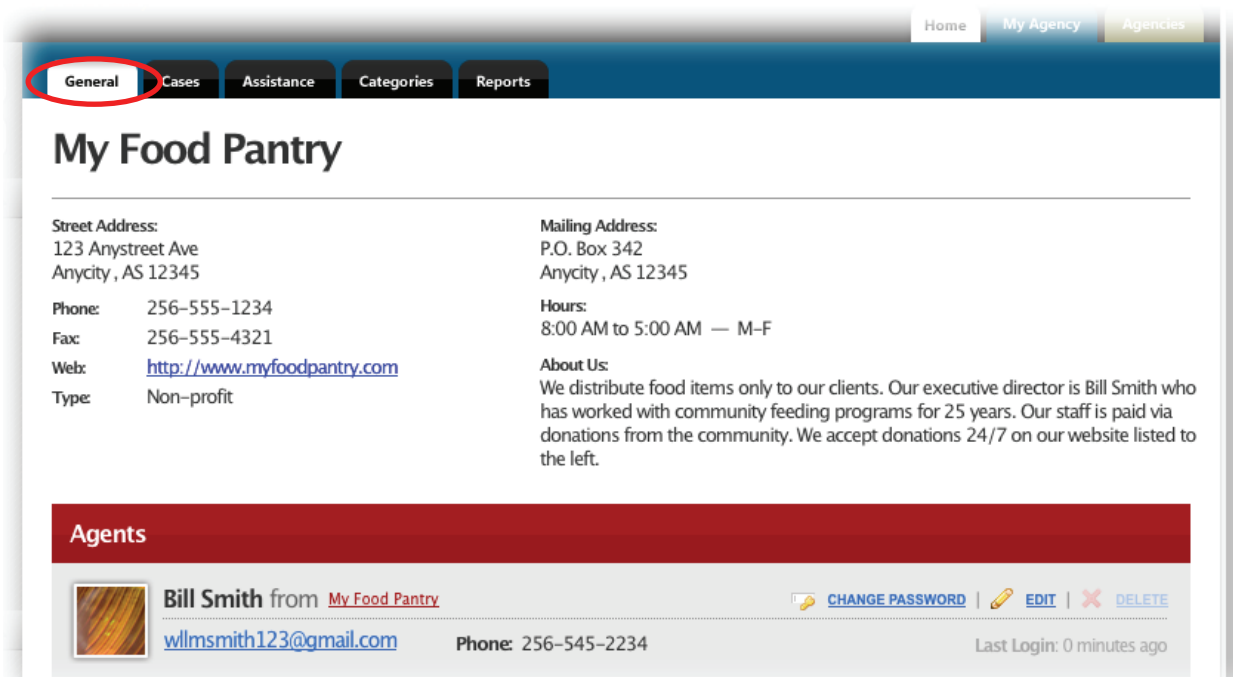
Home My Agency Agencies

General Cases Assistance Categories Reports

My Food Pantry

Street Address:
123 Anystreet Ave
Anycity , AS 12345

Phone: 256-555-1234
Fax: 256-555-4321
Web: http://www.myfoodpantry.com
Type: Non-profit

Mailing Address:
P.O. Box 342
Anycity , AS 12345

Hours:
8:00 AM to 5:00 AM — M-F

About Us:
We distribute food items only to our clients. Our executive director is Bill Smith who has worked with community feeding programs for 25 years. Our staff is paid via donations from the community. We accept donations 24/7 on our website listed to the left.

Agents

Bill Smith from My Food Pantry CHANGE PASSWORD | EDIT | DELETE

wllmsmith123@gmail.com Phone: 256-545-2234 Last Login: 0 minutes ago